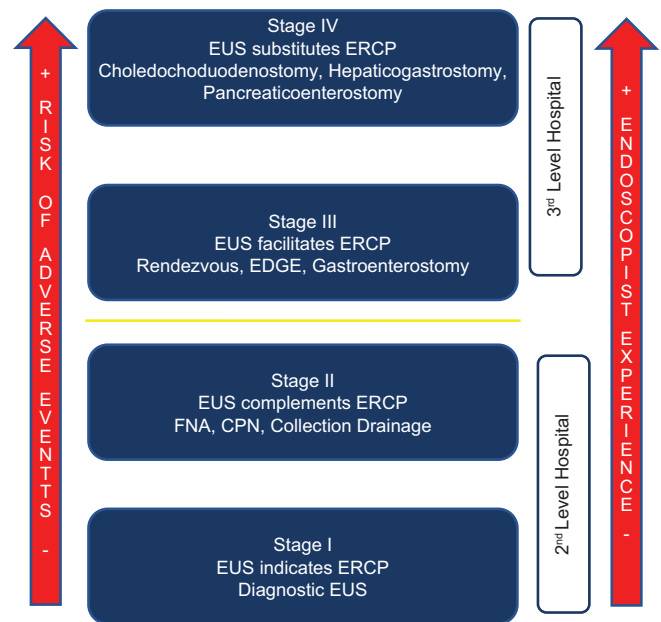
+ RISK OF ADVERSE EVENTTS -

Stage IV
EUS substitutes ERCP
Choledochoduodenostomy, Hepaticogastrostomy, Pancreaticoenterostomy

Stage III
EUS facilitates ERCP
Rendezvous, EDGE, Gastroenterostomy

Stage II
EUS complements ERCP
FNA, CPN, Collection Drainage

Stage I
EUS indicates ERCP
Diagnostic EUS

3$^{rd}$ Level Hospital

2$^{nd}$ Level Hospital

+ ENDOSCOPIST EXPERIENCE -